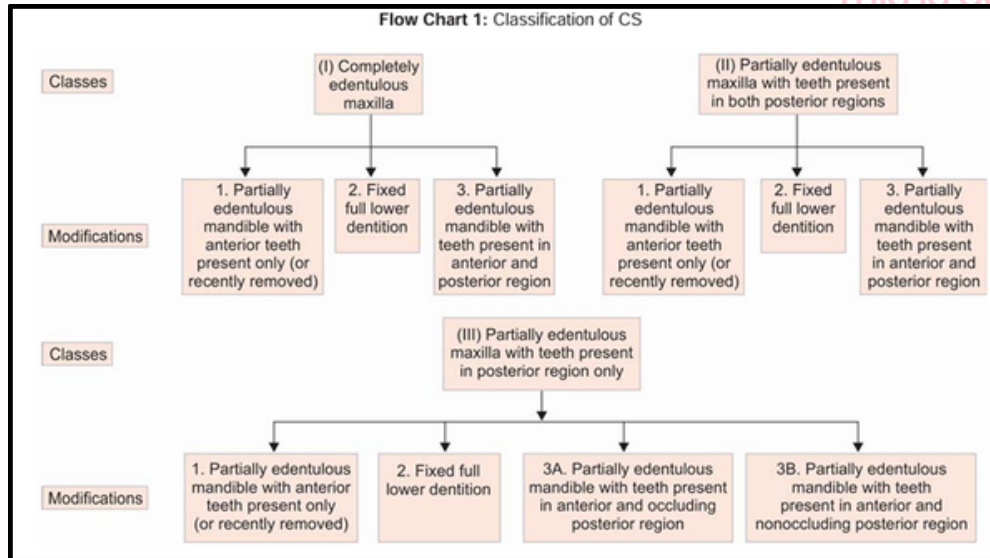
Flow Chart 1: Classification of CS

Classes

(I) Completely edentulous maxilla

(II) Partially edentulous maxilla with teeth present in both posterior regions

Modifications

1. Partially edentulous mandible with anterior teeth present only (or recently removed)

2. Fixed full lower dentition

3. Partially edentulous mandible with teeth present in anterior and posterior region

1. Partially edentulous mandible with anterior teeth present only (or recently removed)

2. Fixed full lower dentition

3. Partially edentulous mandible with teeth present in anterior and posterior region

Classes

(III) Partially edentulous maxilla with teeth present in posterior region only

Modifications

1. Partially edentulous mandible with anterior teeth present only (or recently removed)

2. Fixed full lower dentition

3A. Partially edentulous mandible with teeth present in anterior and occluding posterior region

3B. Partially edentulous mandible with teeth present in anterior and nonoccluding posterior region